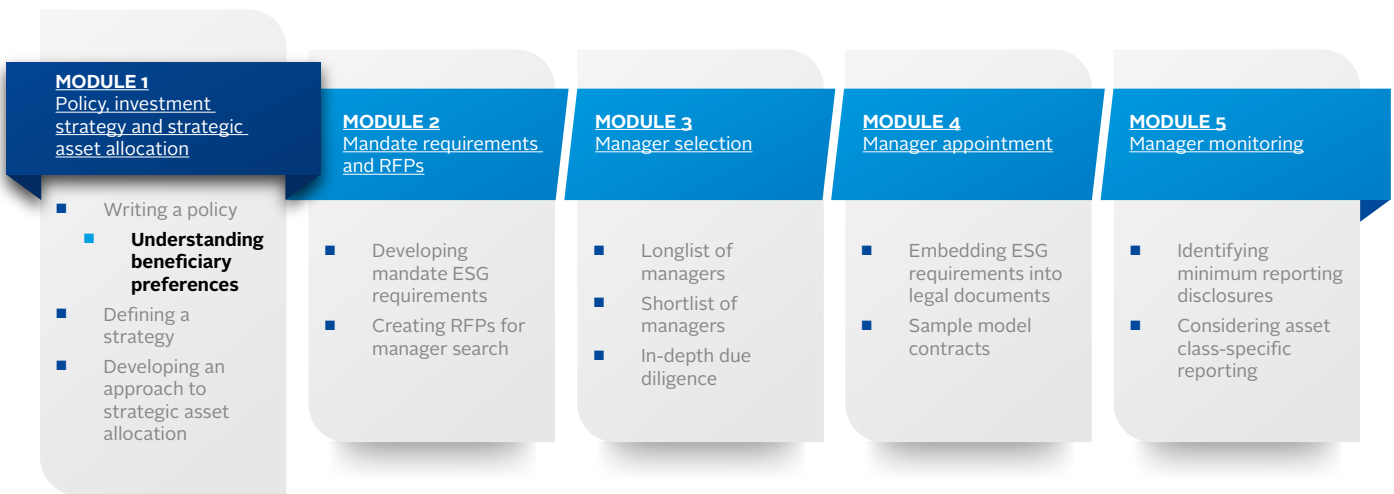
MODULE 1
Policy, investment strategy and strategic asset allocation

- Writing a policy
- Understanding beneficiary preferences
- Defining a strategy
- Developing an approach to strategic asset allocation

MODULE 2
Mandate requirements and RFPs

- Developing mandate ESG requirements
- Creating RFPs for manager search

MODULE 3
Manager selection

- Longlist of managers
- Shortlist of managers
- In-depth due diligence

MODULE 4
Manager appointment

- Embedding ESG requirements into legal documents
- Sample model contracts

MODULE 5
Manager monitoring

- Identifying minimum reporting disclosures
- Considering asset class-specific reporting